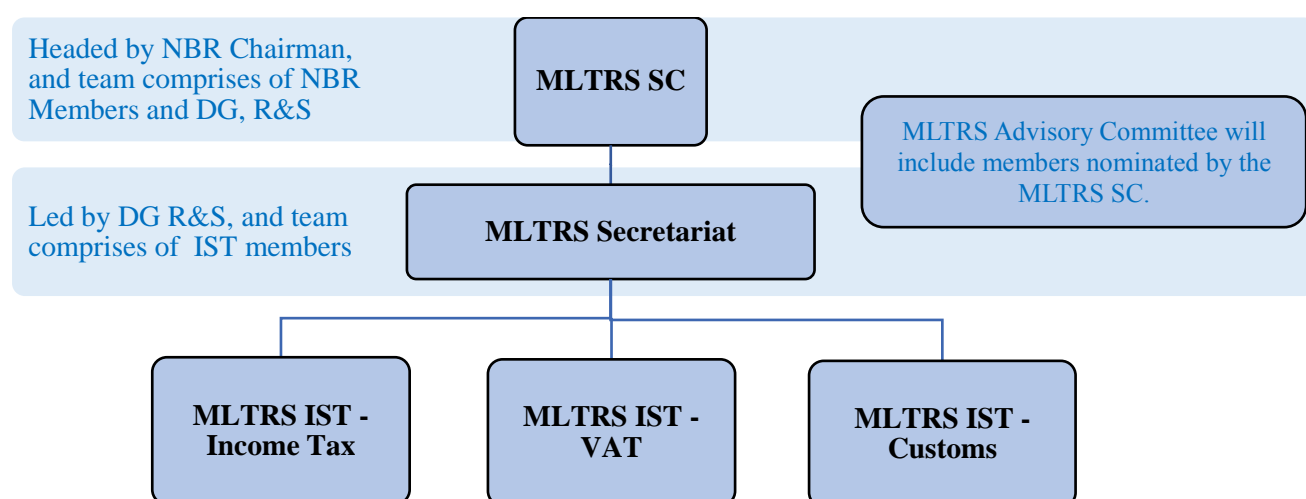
Headed by NBR Chairman, and team comprises of NBR Members and DG, R&S

MLTRS SC

MLTRS Advisory Committee will include members nominated by the MLTRS SC.

Led by DG R&S, and team comprises of IST members

MLTRS Secretariat

MLTRS IST - Income Tax

MLTRS IST - VAT

MLTRS IST - Customs